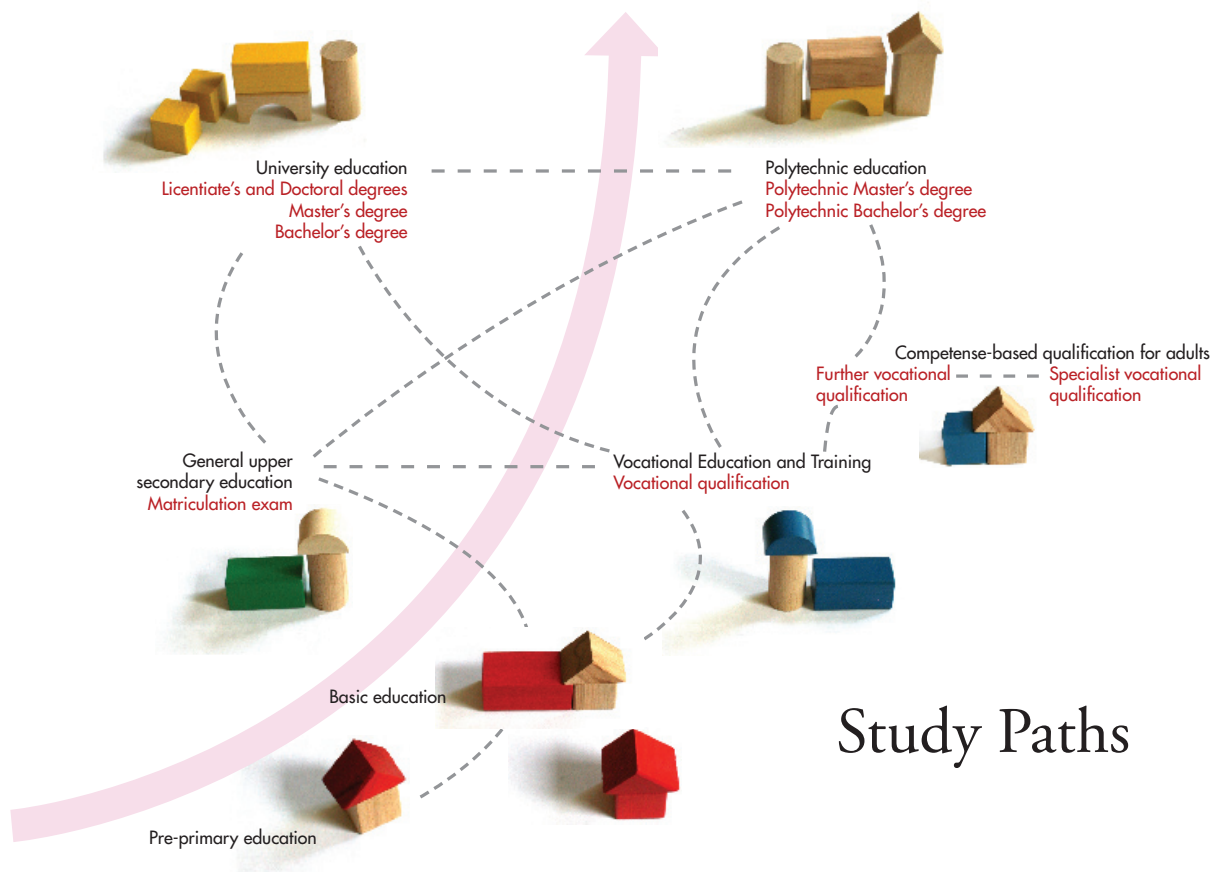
University education
Licentiate's and Doctoral degrees
Master's degree
Bachelor's degree

Polytechnic education
Polytechnic Master's degree
Polytechnic Bachelor's degree

Competense-based qualification for adults
Further vocational qualification
Specialist vocational qualification

General upper secondary education
Matriculation exam

Vocational Education and Training
Vocational qualification

Basic education

Pre-primary education

Study Paths